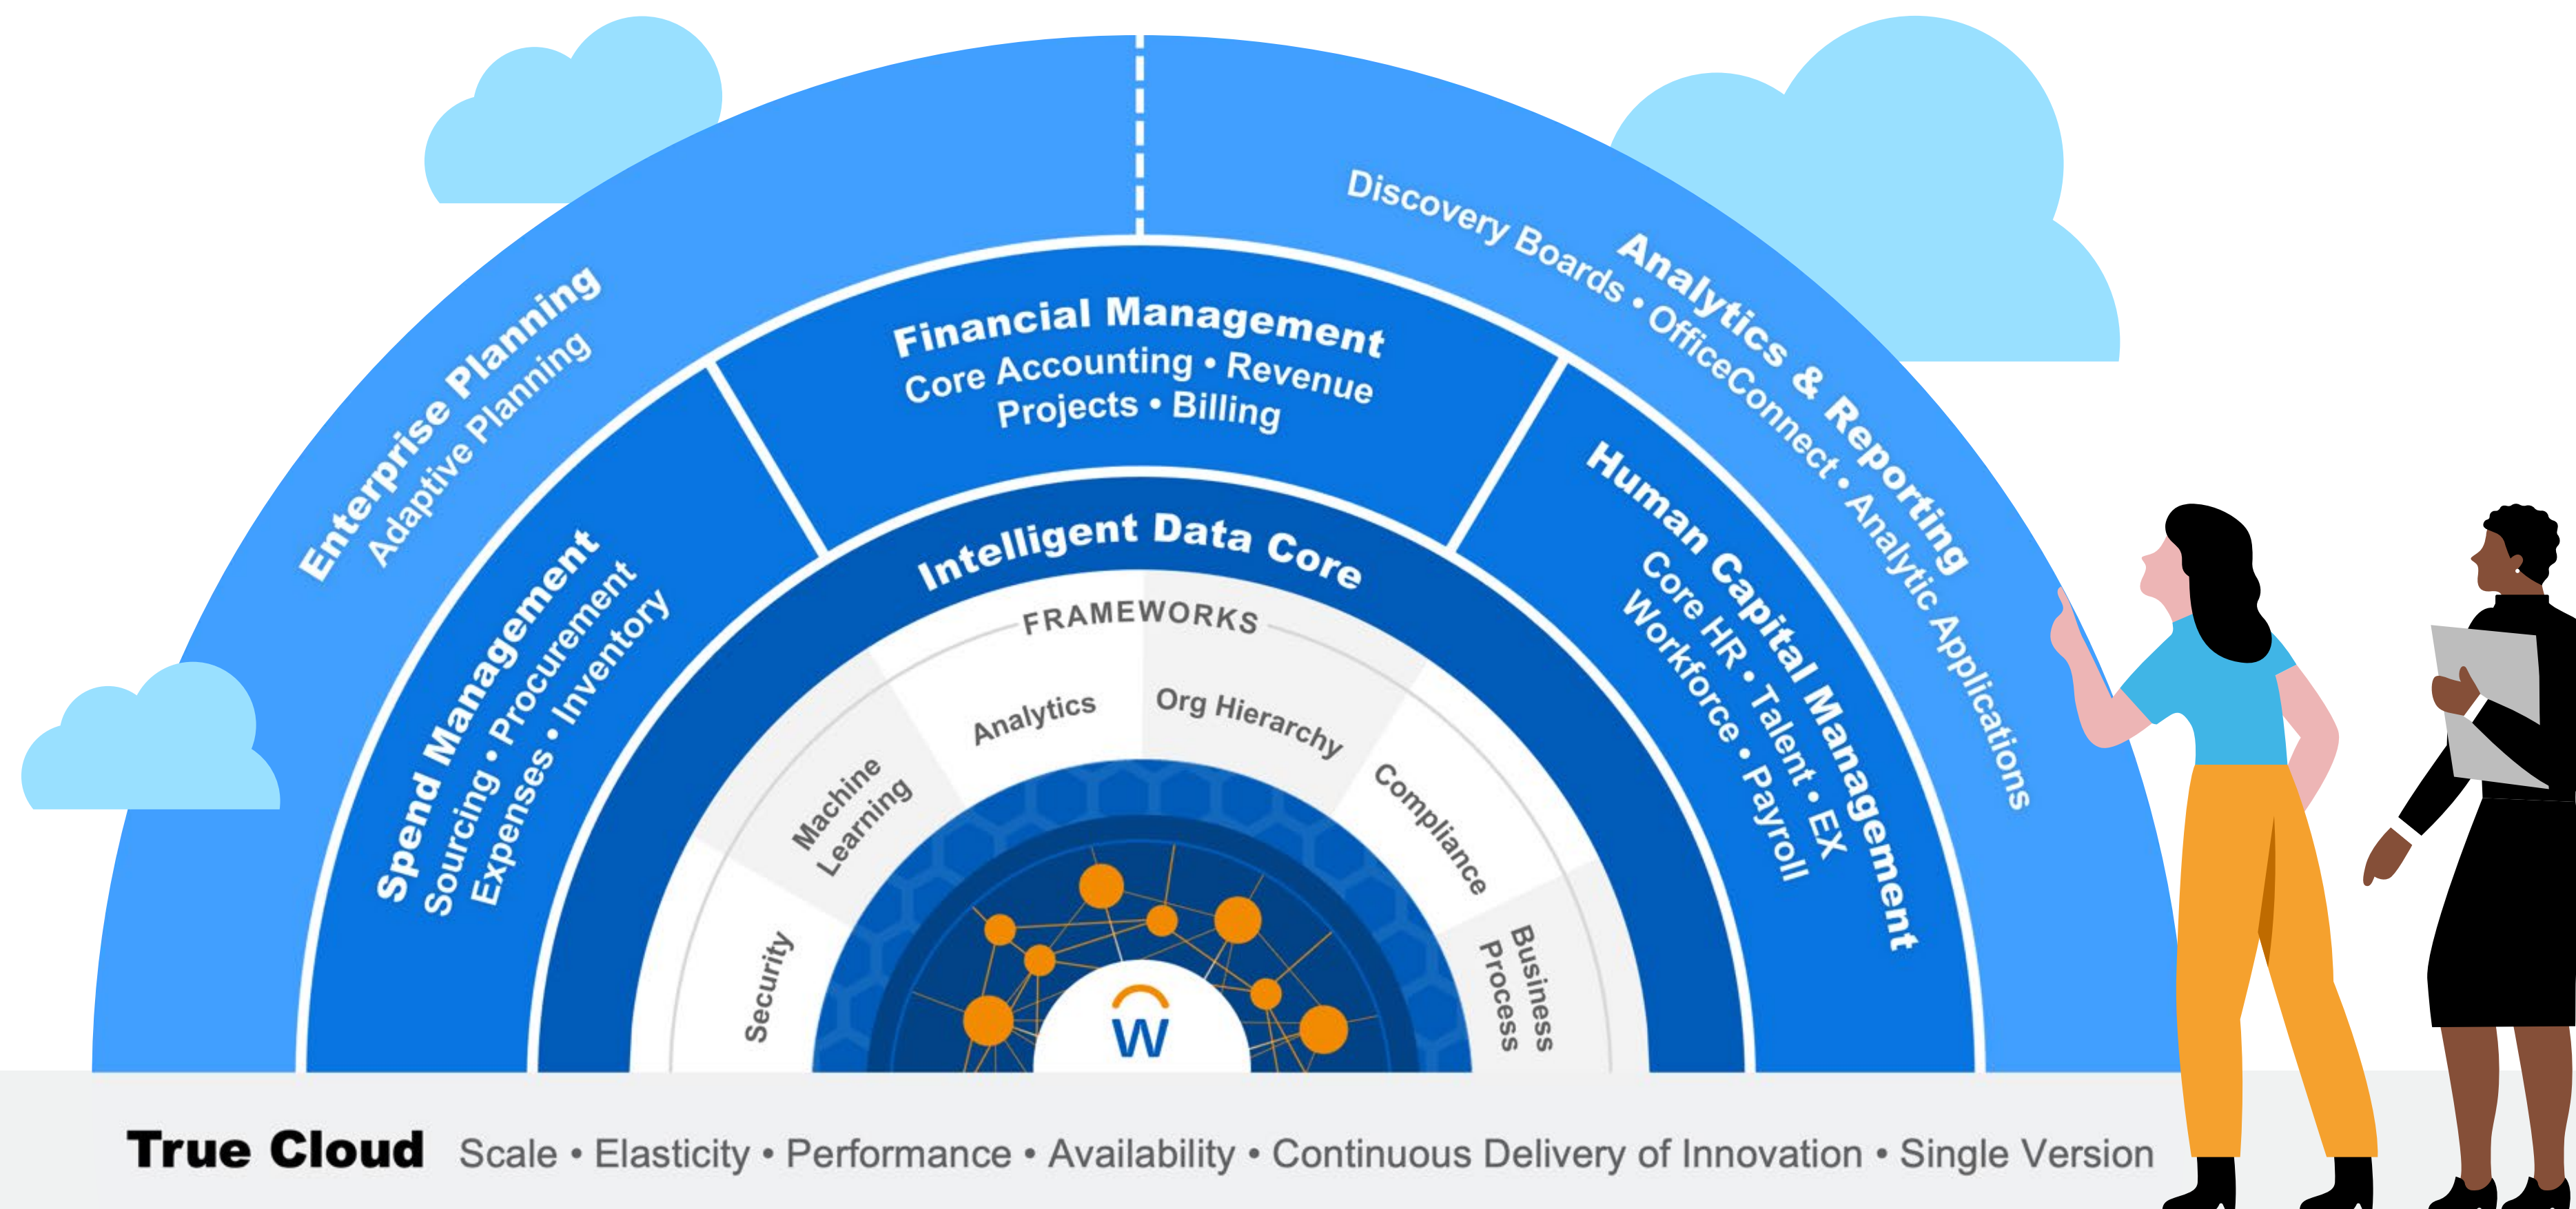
Enterprise Planning
Adaptive Planning

Analytics & Reporting
Discovery Boards • OfficeConnect • Analytic Applications

Financial Management
Core Accounting • Revenue
Projects • Billing

Spend Management
Sourcing • Procurement
Expenses • Inventory

Human Capital Management
Core HR • Talent • EX
Workforce • Payroll

Intelligent Data Core

FRAMEWORKS

Security
Machine Learning
Analytics
Org Hierarchy
Compliance
Business Process

W

True Cloud Scale • Elasticity • Performance • Availability • Continuous Delivery of Innovation • Single Version